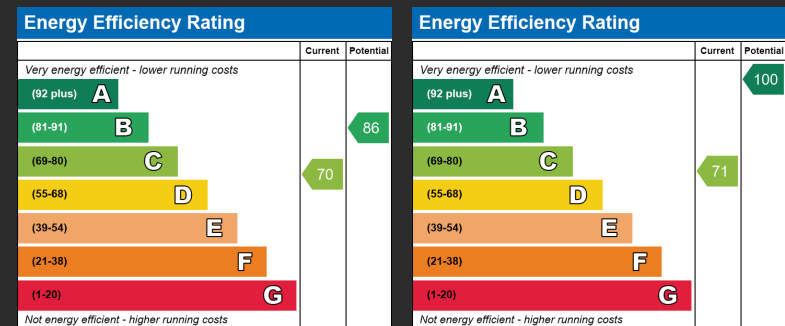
Energy Efficiency Rating

| | Current | Potential |
|---|---|---|
| Very energy efficient - lower running costs | | |
| (92 plus) A | | |
| (81-91) B | | 86 |
| (69-80) C | 70 | |
| (55-68) D | | |
| (39-54) E | | |
| (21-38) F | | |
| (1-20) G | | |
| Not energy efficient - higher running costs | | |

Energy Efficiency Rating

| | Current | Potential |
|---|---|---|
| Very energy efficient - lower running costs | | |
| (92 plus) A | | 100 |
| (81-91) B | | |
| (69-80) C | 71 | |
| (55-68) D | | |
| (39-54) E | | |
| (21-38) F | | |
| (1-20) G | | |
| Not energy efficient - higher running costs | | |